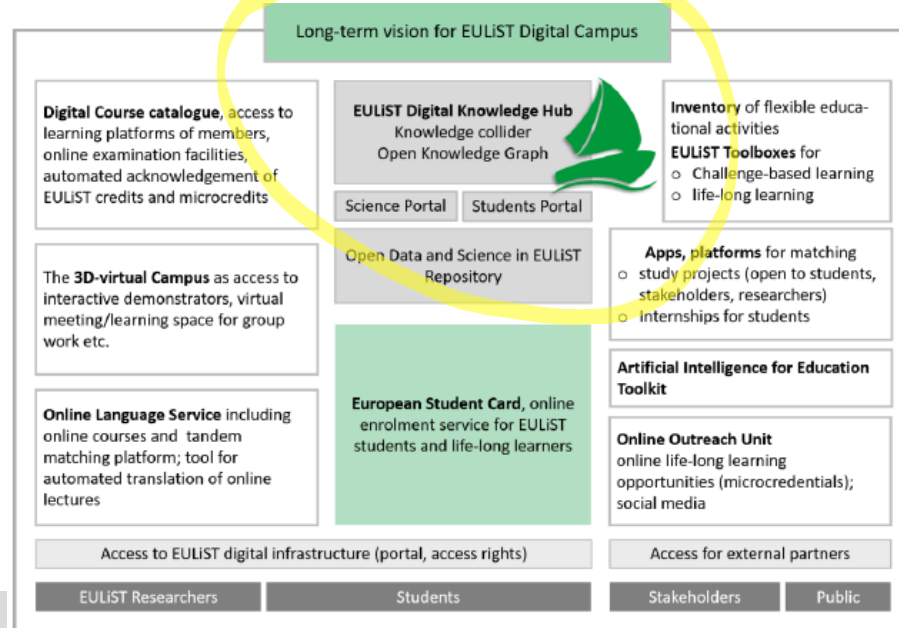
Long-term vision for EULiST Digital Campus

Digital Course catalogue, access to learning platforms of members, online examination facilities, automated acknowledgement of EULiST credits and microcredits

EULiST Digital Knowledge Hub
Knowledge collider
Open Knowledge Graph

Science Portal

Students Portal

Inventory of flexible educational activities
EULiST Toolboxes for
o Challenge-based learning
o life-long learning

The 3D-virtual Campus as access to interactive demonstrators, virtual meeting/learning space for group work etc.

Open Data and Science in EULiST Repository

Apps, platforms for matching
o study projects (open to students, stakeholders, researchers)
o internships for students

Artificial Intelligence for Education Toolkit

Online Language Service including online courses and tandem matching platform; tool for automated translation of online lectures

European Student Card, online enrolment service for EULiST students and life-long learners

Online Outreach Unit
online life-long learning opportunities (microcredentials); social media

Access to EULiST digital infrastructure (portal, access rights)

Access for external partners

EULiST Researchers

Students

Stakeholders

Public